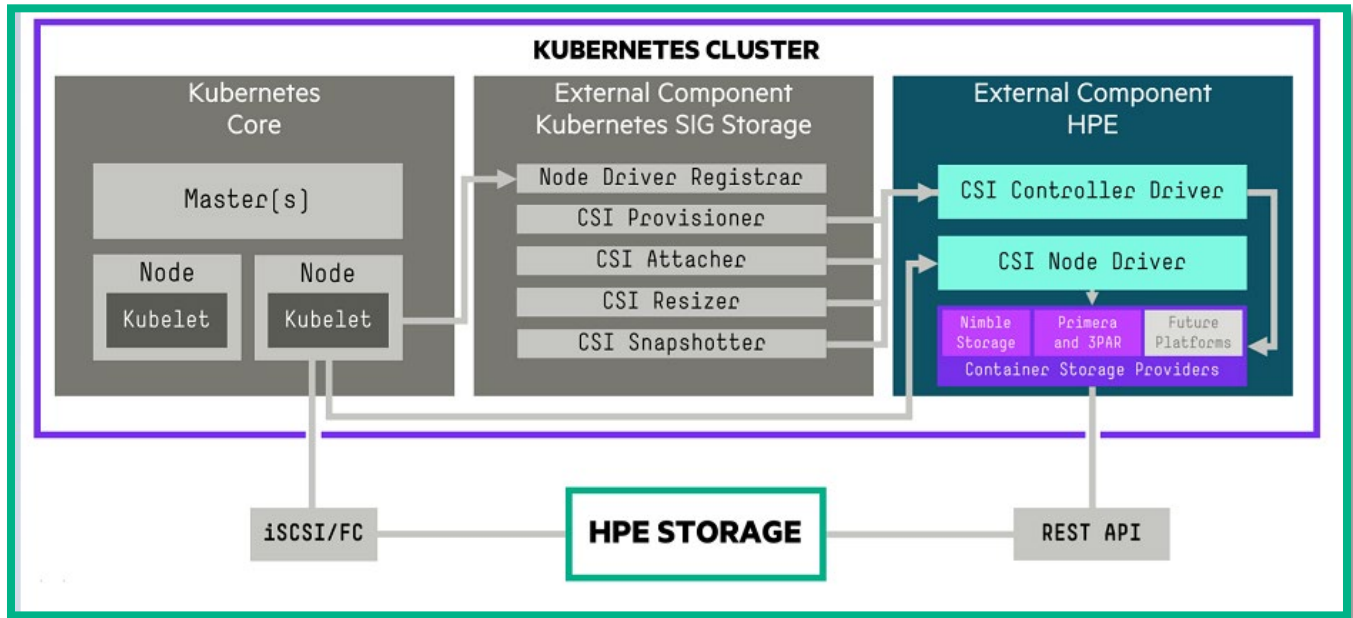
KUBERNETES CLUSTER

Kubernetes Core

Master(s)

Node

Kubelet

Node

Kubelet

External Component Kubernetes SIG Storage

Node Driver Registrar

CSI Provisioner

CSI Attacher

CSI Resizer

CSI Snapshotter

External Component HPE

CSI Controller Driver

CSI Node Driver

Nimble Storage

Primera and 3PAR

Future Platforms

Container Storage Providers

iSCSI/FC

HPE STORAGE

REST API